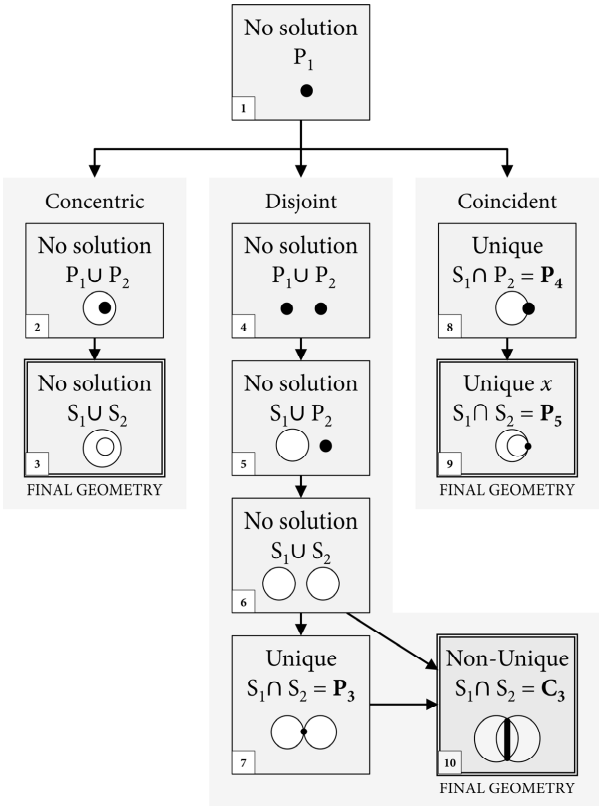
No solution
$P_1$
1

Concentric

No solution
$P_1 \cup P_2$
2

No solution
$S_1 \cup S_2$
3

FINAL GEOMETRY

Disjoint

No solution
$P_1 \cup P_2$
4

No solution
$S_1 \cup P_2$
5

No solution
$S_1 \cup S_2$
6

Unique
$S_1 \cap S_2 = \mathbf{P_3}$
7

Non-Unique
$S_1 \cap S_2 = \mathbf{C_3}$
10

FINAL GEOMETRY

Coincident

Unique
$S_1 \cap P_2 = \mathbf{P_4}$
8

Unique $x$
$S_1 \cap S_2 = \mathbf{P_5}$
9

FINAL GEOMETRY